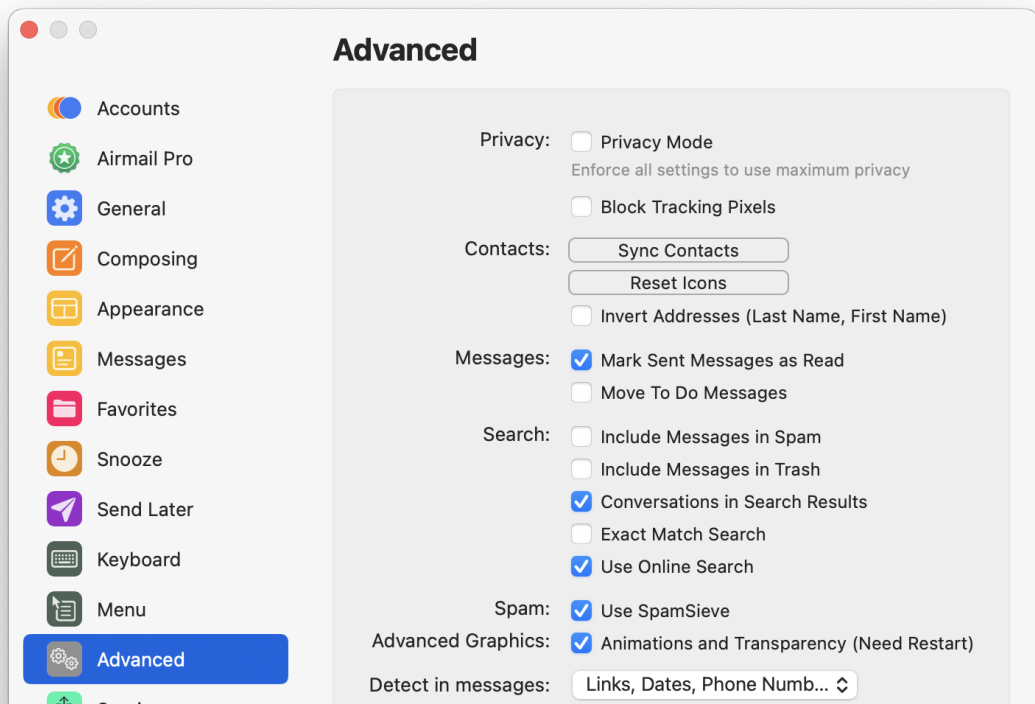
Accounts
Airmail Pro
General
Composing
Appearance
Messages
Favorites
Snooze
Send Later
Keyboard
Menu
Advanced
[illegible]

Advanced

Privacy: Privacy Mode
Enforce all settings to use maximum privacy
Block Tracking Pixels

Contacts: Sync Contacts
Reset Icons
Invert Addresses (Last Name, First Name)

Messages: Mark Sent Messages as Read
Move To Do Messages

Search: Include Messages in Spam
Include Messages in Trash
Conversations in Search Results
Exact Match Search
Use Online Search

Spam: Use SpamSieve

Advanced Graphics: Animations and Transparency (Need Restart)

Detect in messages: Links, Dates, Phone Numb...